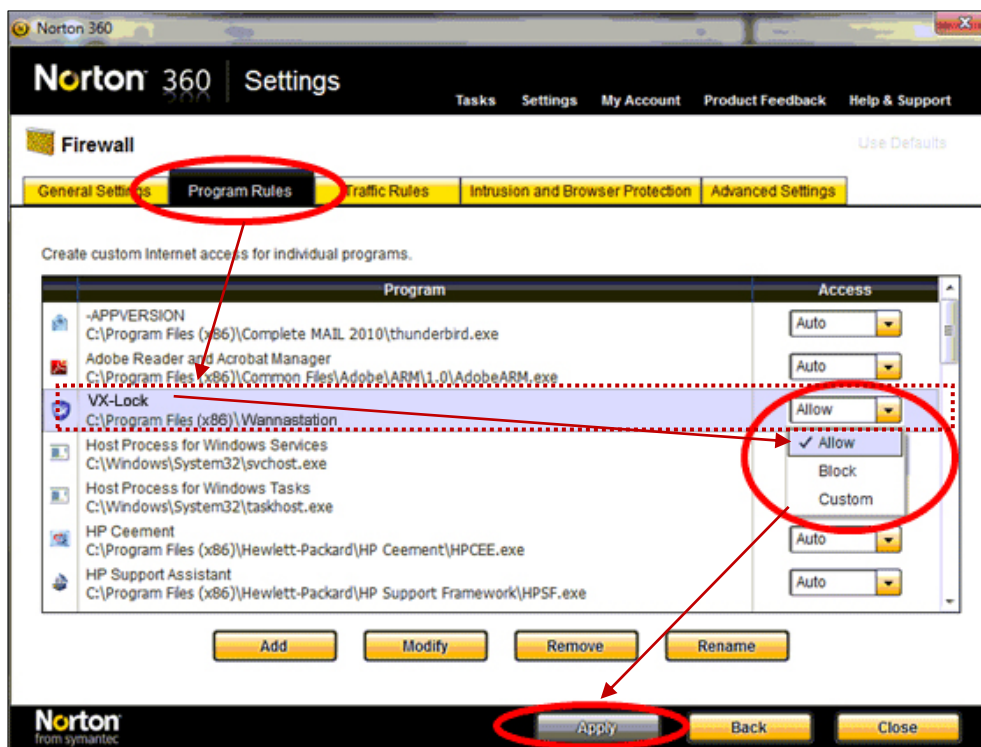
Norton 360

Norton 360 | Settings

Tasks Settings My Account Product Feedback Help & Support

Firewall

Use Defaults

General Settings Program Rules Traffic Rules Intrusion and Browser Protection Advanced Settings

Create custom Internet access for individual programs.

| Program | Access |
|---|---|
| -APPVERSION C:\Program Files (x86)\Complete MAIL 2010\thunderbird.exe | Auto |
| Adobe Reader and Acrobat Manager C:\Program Files (x86)\Common Files\Adobe\ARM\1.0\AdobeARM.exe | Auto |
| VX-Lock C:\Program Files (x86)\Wannastation | Allow |
| Host Process for Windows Services C:\Windows\System32\svchost.exe | ✓ Allow |
| Host Process for Windows Tasks C:\Windows\System32\taskhost.exe | Block Custom |
| HP Ceement C:\Program Files (x86)\Hewlett-Packard\HP Ceement\HPCEE.exe | Auto |
| HP Support Assistant C:\Program Files (x86)\Hewlett-Packard\HP Support Framework\HPSF.exe | Auto |

Add Modify Remove Rename

Norton from symantec

Apply Back Close